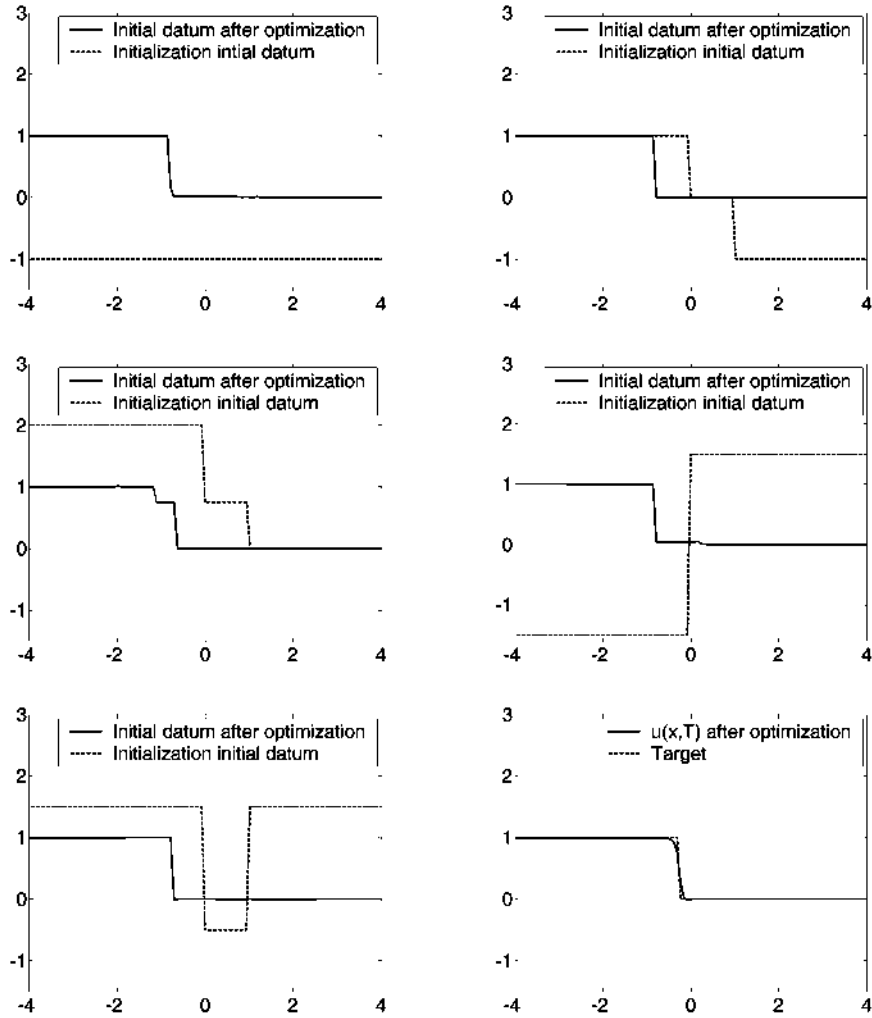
3
Initial datum after optimization
Initialization initial datum
2
1
0
-1
-4 -2 0 2 4

3
Initial datum after optimization
Initialization initial datum
2
1
0
-1
-4 -2 0 2 4

3
Initial datum after optimization
Initialization initial datum
2
1
0
-1
-4 -2 0 2 4

3
Initial datum after optimization
Initialization initial datum
2
1
0
-1
-4 -2 0 2 4

3
Initial datum after optimization
Initialization initial datum
2
1
0
-1
-4 -2 0 2 4

3
u(x,T) after optimization
Target
2
1
0
-1
-4 -2 0 2 4